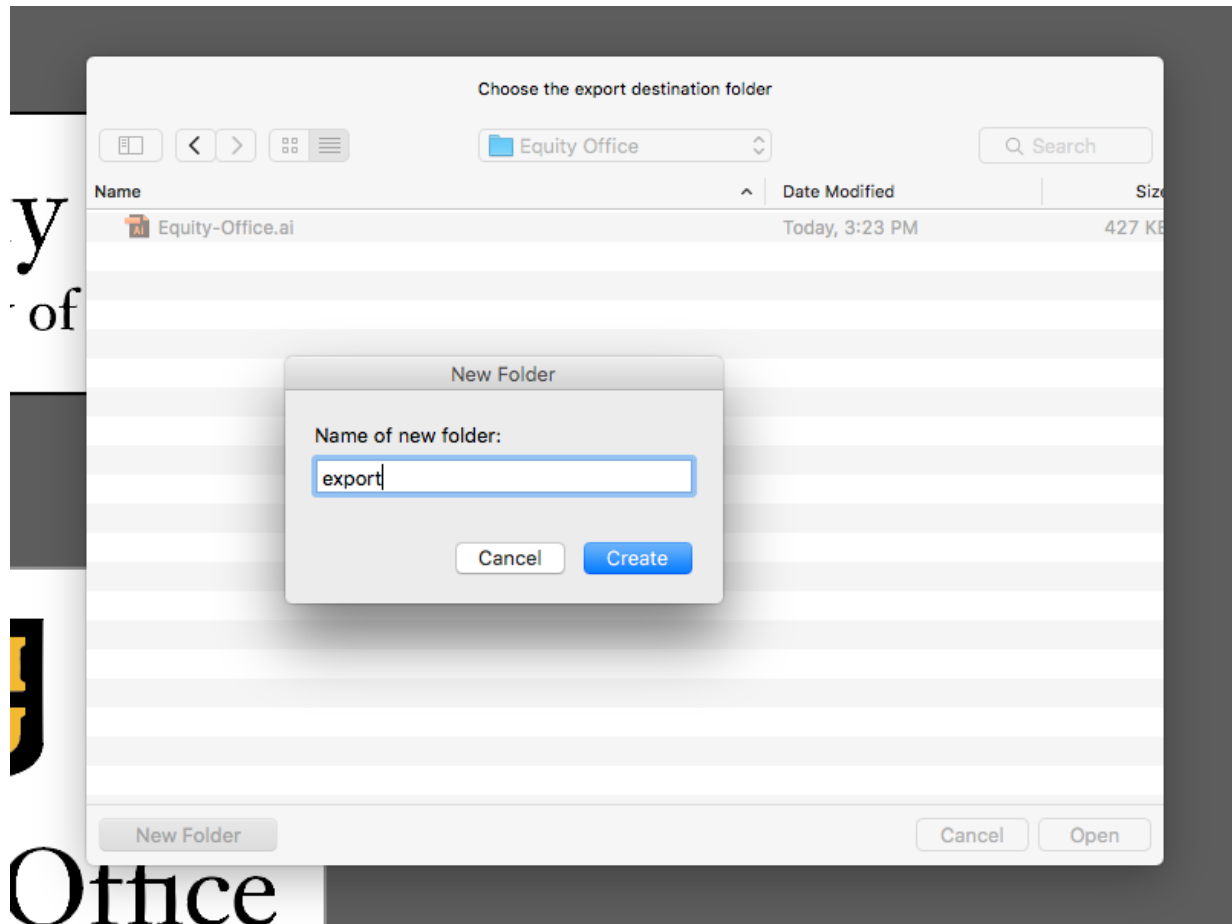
y
of

Choose the export destination folder

Equity Office

Search

| Name | Date Modified | Siz |
|---|---|---|
| Equity-Office.ai | Today, 3:23 PM | 427 KE |

New Folder

Name of new folder:

export

Cancel Create

New Folder

Cancel Open

Office